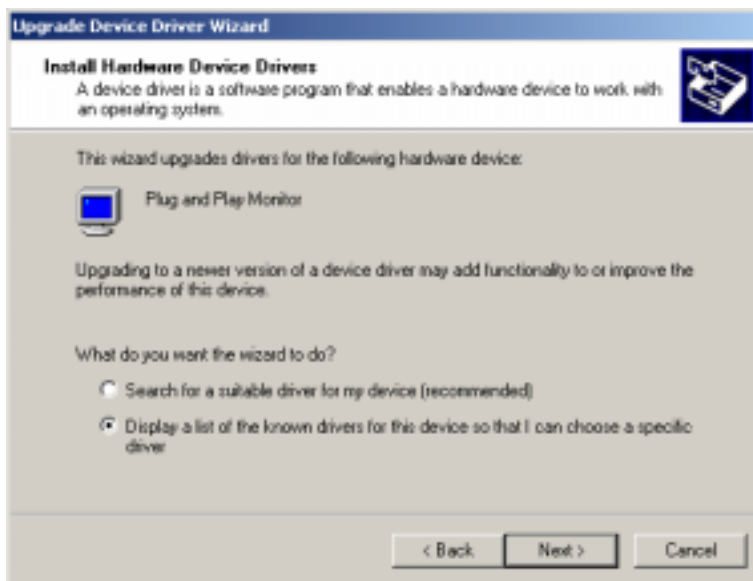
Upgrade Device Driver Wizard

Install Hardware Device Drivers
A device driver is a software program that enables a hardware device to work with an operating system.

This wizard upgrades drivers for the following hardware device:

Plug and Play Monitor

Upgrading to a newer version of a device driver may add functionality to or improve the performance of this device.

What do you want the wizard to do?

Search for a suitable driver for my device (recommended)

Display a list of the known drivers for this device so that I can choose a specific driver

< Back
Next >
Cancel